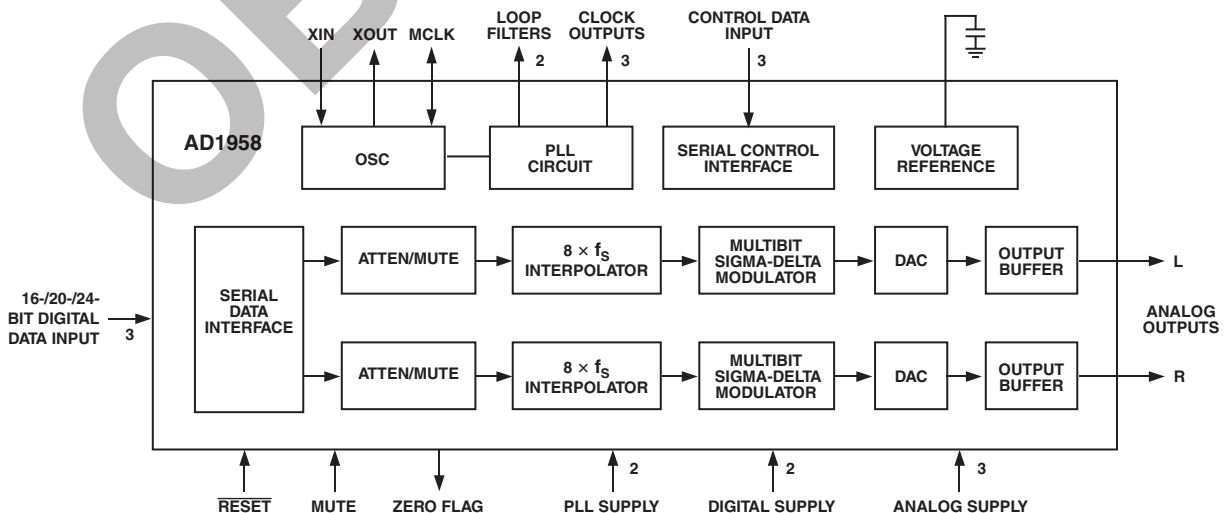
XIN XOUT MCLK

LOOP FILTERS 2

CLOCK OUTPUTS 3

CONTROL DATA INPUT 3

AD1958

OSC

PLL CIRCUIT

SERIAL CONTROL INTERFACE

VOLTAGE REFERENCE

16-/20-/24-BIT DIGITAL DATA INPUT 3

SERIAL DATA INTERFACE

ATTEN/MUTE

$8 \times f_S$ INTERPOLATOR

MULTIBIT SIGMA-DELTA MODULATOR

DAC

OUTPUT BUFFER

L

ANALOG OUTPUTS

ATTEN/MUTE

$8 \times f_S$ INTERPOLATOR

MULTIBIT SIGMA-DELTA MODULATOR

DAC

OUTPUT BUFFER

R

$\overline{RESET}$ MUTE ZERO FLAG

2 PLL SUPPLY

2 DIGITAL SUPPLY

3 ANALOG SUPPLY